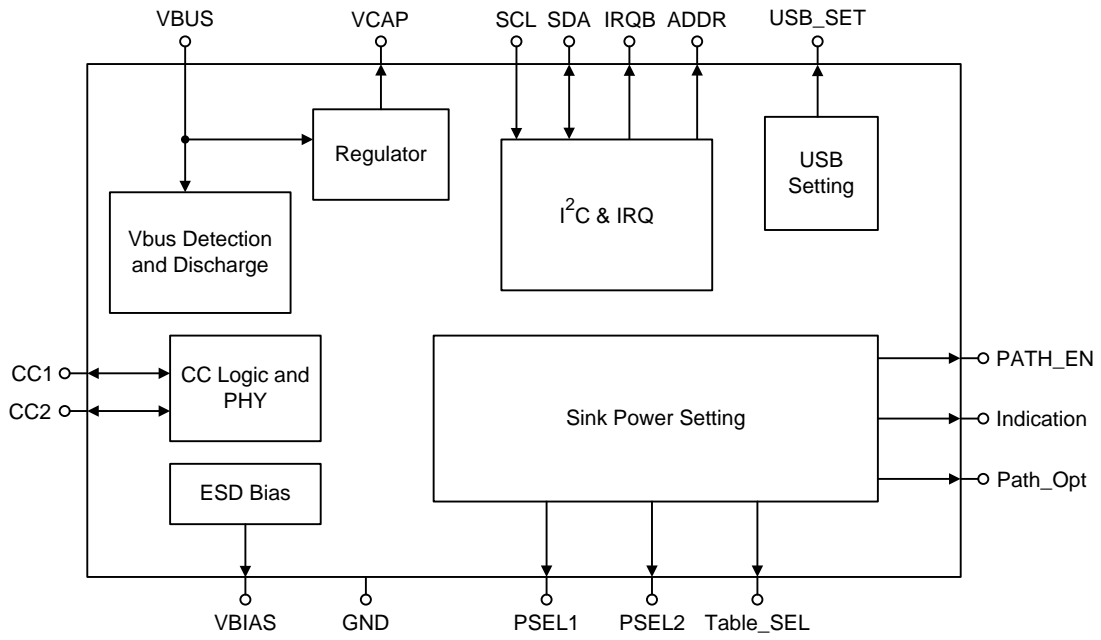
VBUS
VCAP
SCL
SDA
IRQB
ADDR
USB_SET

Regulator

$I^2C$ & IRQ

USB Setting

Vbus Detection and Discharge

CC1
CC2
CC Logic and PHY

Sink Power Setting

PATH_EN
Indication
Path_Opt

ESD Bias

VBIAS
GND
PSEL1
PSEL2
Table_SEL